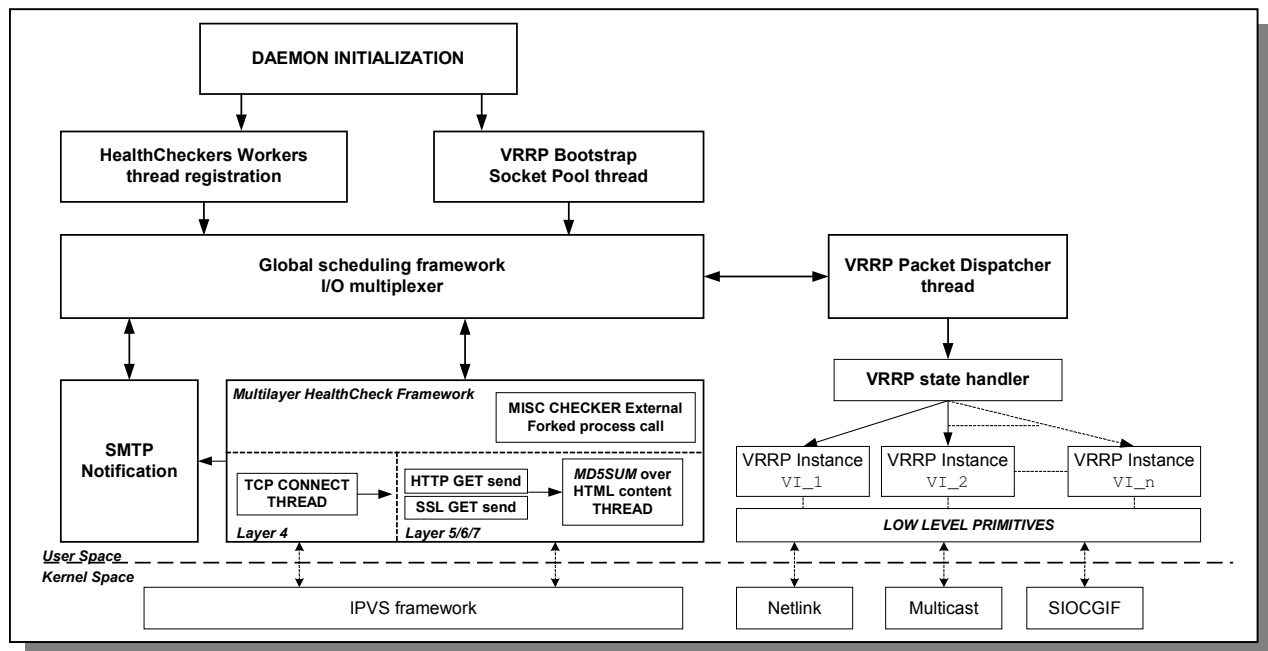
DAEMON INITIALIZATION

HealthCheckers Workers thread registration

VRRP Bootstrap Socket Pool thread

Global scheduling framework I/O multiplexer

VRRP Packet Dispatcher thread

VRRP state handler

SMTP Notification

Multilayer HealthCheck Framework

MISC CHECKER External Forked process call

TCP CONNECT THREAD

HTTP GET send

SSL GET send

MD5SUM over HTML content THREAD

Layer 4

Layer 5/6/7

VRRP Instance VI_1

VRRP Instance VI_2

VRRP Instance VI_n

LOW LEVEL PRIMITIVES

User Space

Kernel Space

IPVS framework

Netlink

Multicast

SIOCGIF